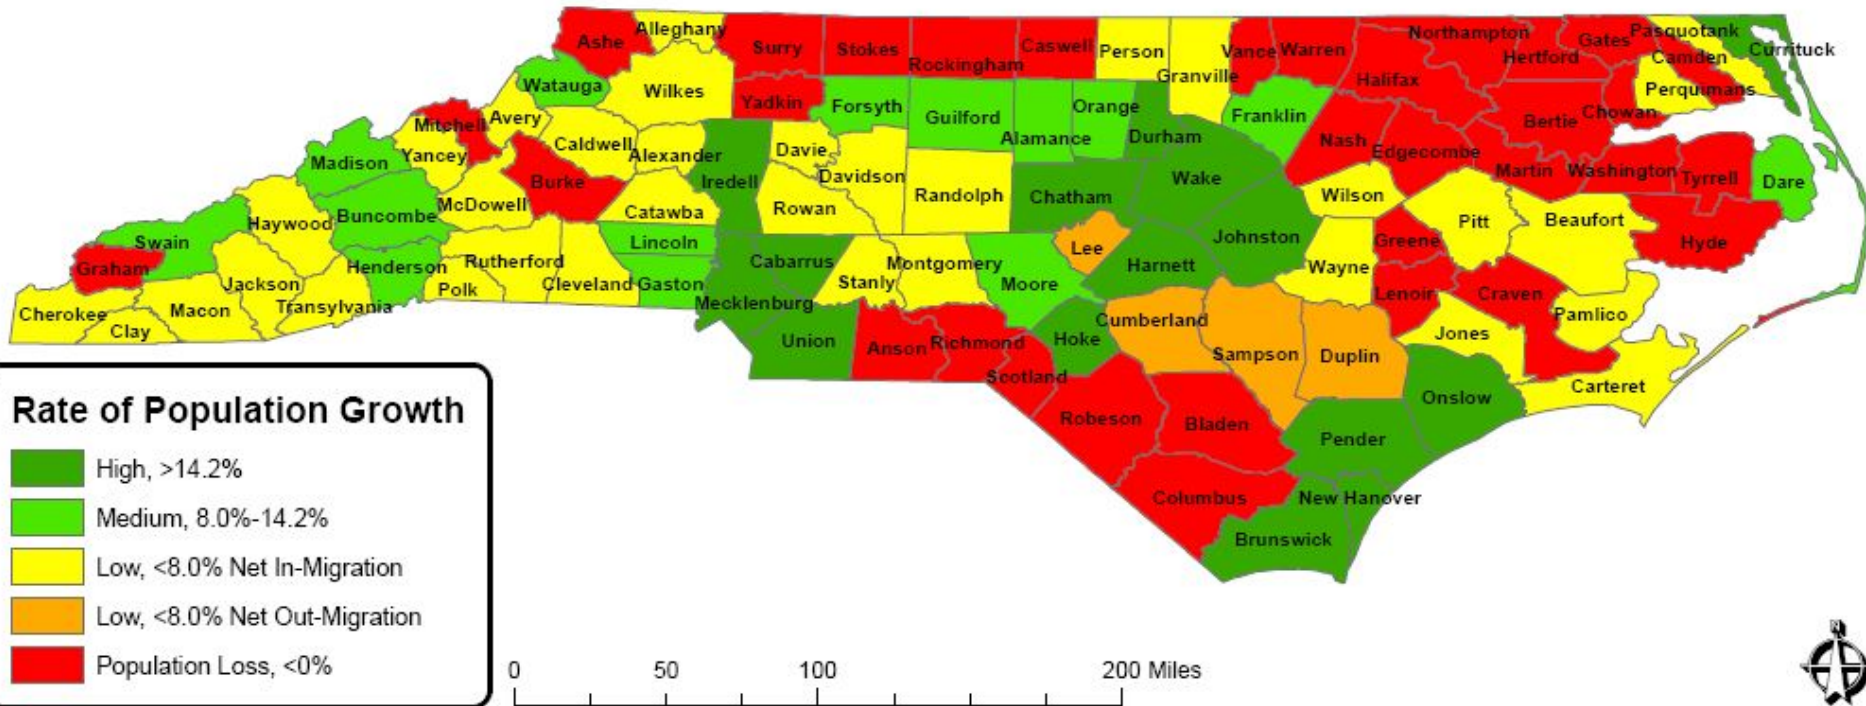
Ashe
Alleghany
Surry
Stokes
Rockingham
Caswell
Person
Granville
Vance
Warren
Northampton
Gates
Hertford
Pasquotank
Camden
Currituck
Watauga
Wilkes
Yadkin
Forsyth
Guilford
Alamance
Orange
Durham
Franklin
Halifax
Perquimans
Chowan
Bertie
Mitchell
Avery
Caldwell
Alexander
Davie
Madison
Yancey
Burke
Iredell
Davidson
Randolph
Chatham
Wake
Nash
Edgecombe
Martin
Washington
Tyrrell
Dare
Haywood
Buncombe
McDowell
Catawba
Rowan
Wilson
Swain
Lincoln
Lee
Johnston
Pitt
Beaufort
Graham
Henderson
Rutherford
Cabarrus
Montgomery
Harnett
Greene
Hyde
Jackson
Transylvania
Polk
Cleveland
Gaston
Stanly
Moore
Wayne
Lenoir
Craven
Cherokee
Macon
Mecklenburg
Cumberland
Pamlico
Clay
Union
Anson
Richmond
Hoke
Sampson
Duplin
Jones
Scotland
Onslow
Carteret
Robeson
Bladen
Pender
Columbus
New Hanover
Brunswick

Rate of Population Growth
High, >14.2%
Medium, 8.0%-14.2%
Low, <8.0% Net In-Migration
Low, <8.0% Net Out-Migration
Population Loss, <0%

0 50 100 200 Miles